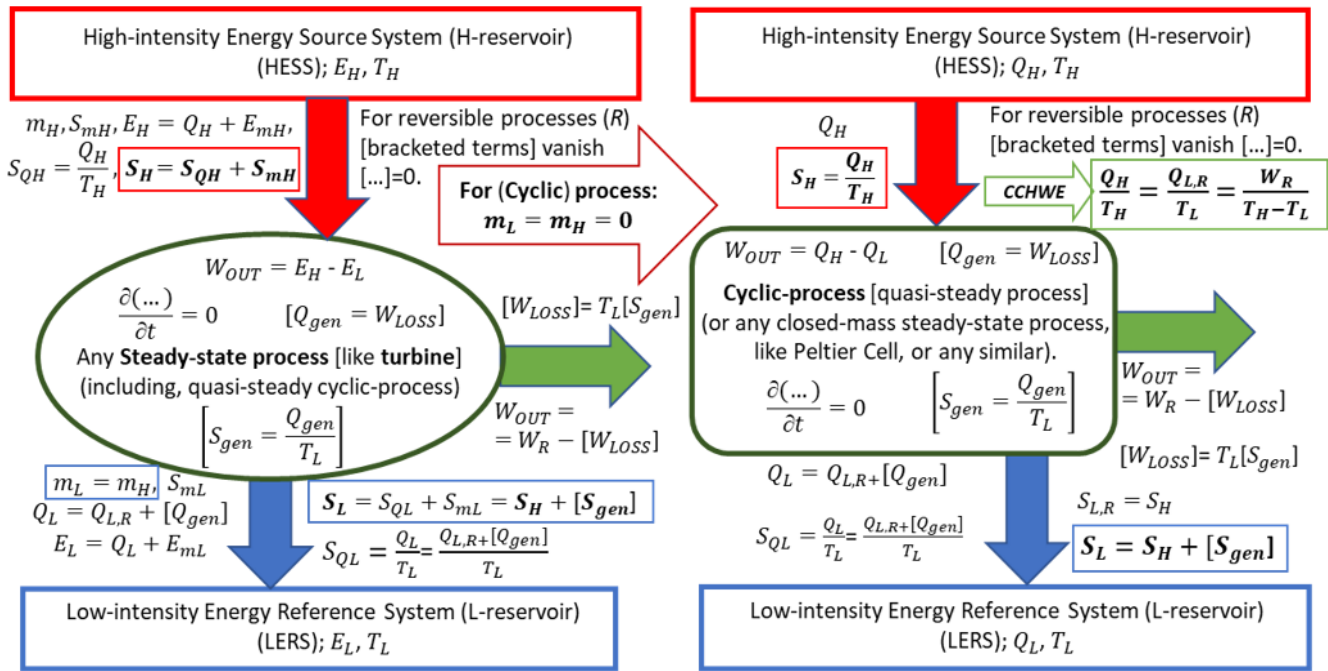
High-intensity Energy Source System (H-reservoir) (HESS); $E_H$, $T_H$

$m_H, S_{mH}, E_H = Q_H + E_{mH}$, $S_{QH} = \frac{Q_H}{T_H}$, $\boldsymbol{S_H = S_{QH} + S_{mH}}$

For reversible processes ($R$) [bracketed terms] vanish [...]=0.

For (Cyclic) process: $\boldsymbol{m_L = m_H = 0}$

$W_{OUT} = E_H$ - $E_L$

$\frac{\partial(\dots)}{\partial t} = 0$ $[Q_{gen} = W_{LOSS}]$

Any **Steady-state process** [like **turbine**] (including, quasi-steady cyclic-process)

$\left[S_{gen} = \frac{Q_{gen}}{T_L}\right]$

$[W_{LOSS}]$= $T_L[S_{gen}]$

$W_{OUT} =$ $= W_R - [W_{LOSS}]$

$m_L = m_H$, $S_{mL}$
$Q_L = Q_{L,R} + [Q_{gen}]$
$E_L = Q_L + E_{mL}$

$\boldsymbol{S_L} = S_{QL} + S_{mL} = \boldsymbol{S_H + [S_{gen}]}$

$S_{QL} = \frac{Q_L}{T_L} = \frac{Q_{L,R+}[Q_{gen}]}{T_L}$

Low-intensity Energy Reference System (L-reservoir) (LERS); $E_L$, $T_L$

High-intensity Energy Source System (H-reservoir) (HESS); $Q_H$, $T_H$

$Q_H$

$\boldsymbol{S_H = \frac{Q_H}{T_H}}$

For reversible processes ($R$) [bracketed terms] vanish [...]=0.

CCHWE

$\boldsymbol{\frac{Q_H}{T_H} = \frac{Q_{L,R}}{T_L} = \frac{W_R}{T_H - T_L}}$

$W_{OUT} = Q_H$ - $Q_L$ $[Q_{gen} = W_{LOSS}]$

**Cyclic-process** [quasi-steady process] (or any closed-mass steady-state process, like Peltier Cell, or any similar).

$\frac{\partial(\dots)}{\partial t} = 0$ $\left[S_{gen} = \frac{Q_{gen}}{T_L}\right]$

$W_{OUT} =$ $= W_R - [W_{LOSS}]$

$[W_{LOSS}]$= $T_L[S_{gen}]$

$Q_L = Q_{L,R+}[Q_{gen}]$

$S_{QL} = \frac{Q_L}{T_L} = \frac{Q_{L,R+}[Q_{gen}]}{T_L}$

$S_{L,R} = S_H$

$\boldsymbol{S_L = S_H + [S_{gen}]}$

Low-intensity Energy Reference System (L-reservoir) (LERS); $Q_L$, $T_L$